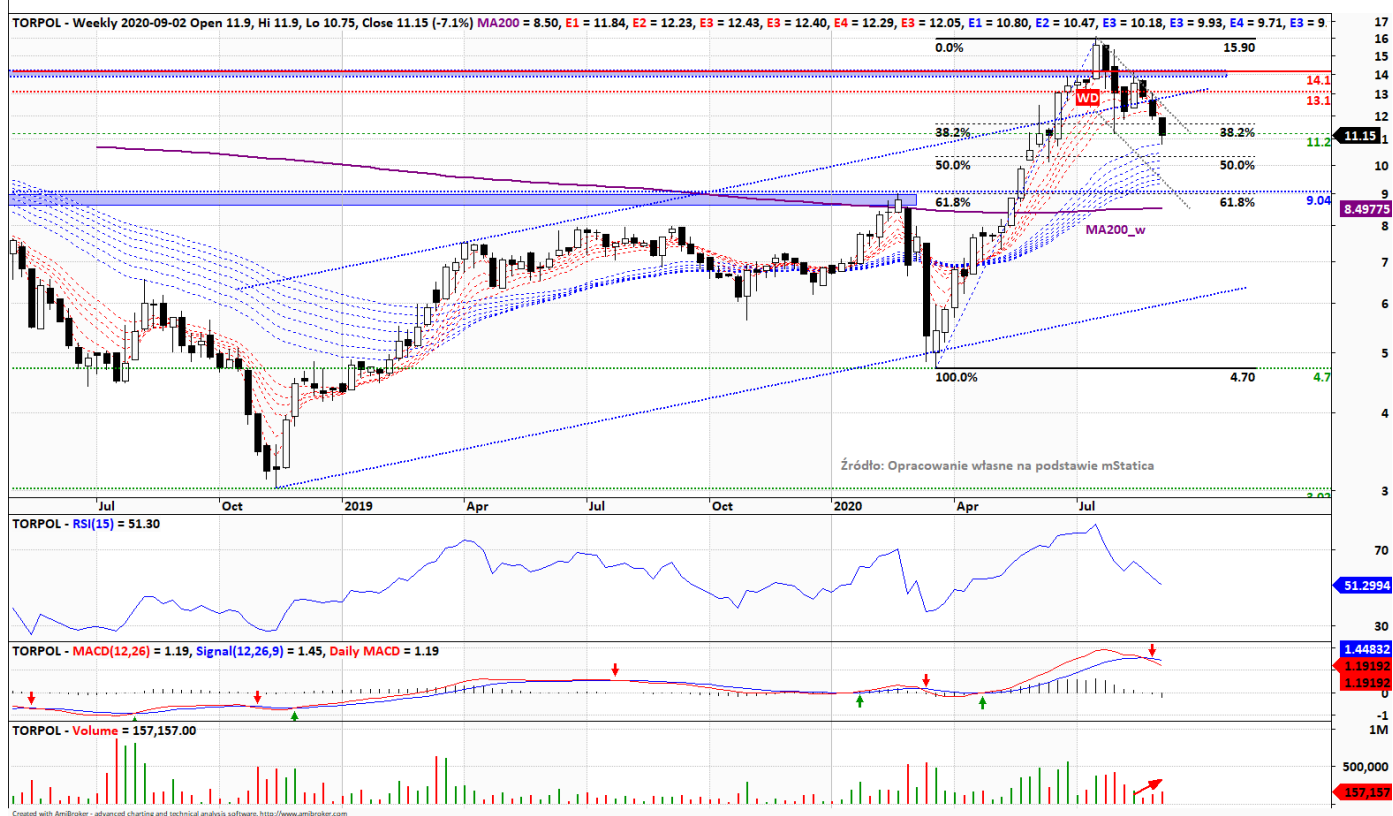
TORPOL - Weekly 2020-09-02 Open 11.9, Hi 11.9, Lo 10.75, Close 11.15 (-7.1%) MA200 = 8.50, E1 = 11.84, E2 = 12.23, E3 = 12.43, E3 = 12.40, E4 = 12.29, E3 = 12.05, E1 = 10.80, E2 = 10.47, E3 = 10.18, E3 = 9.93, E4 = 9.71, E3 = 9.

0.0% 15.90
14.1
WD
13.1
38.2% 38.2%
11.2
11.15
50.0% 50.0%
9.04
61.8% 61.8%
8.49775
MA200_w
100.0% 4.70
4.7
Źródło: Opracowanie własne na podstawie mStatica
3.02

17 16 15 14 13 12 11 10 9 8 7 6 5 4 3

Jul Oct 2019 Apr Jul Oct 2020 Apr Jul

TORPOL - RSI(15) = 51.30
70
51.2994
30

TORPOL - MACD(12,26) = 1.19, Signal(12,26,9) = 1.45, Daily MACD = 1.19
1.44832
1.19192
1.19192
0
-1

TORPOL - Volume = 157,157.00
1M
500,000
157,157

Created with AmiBroker - advanced charting and technical analysis software. http://www.amibroker.com